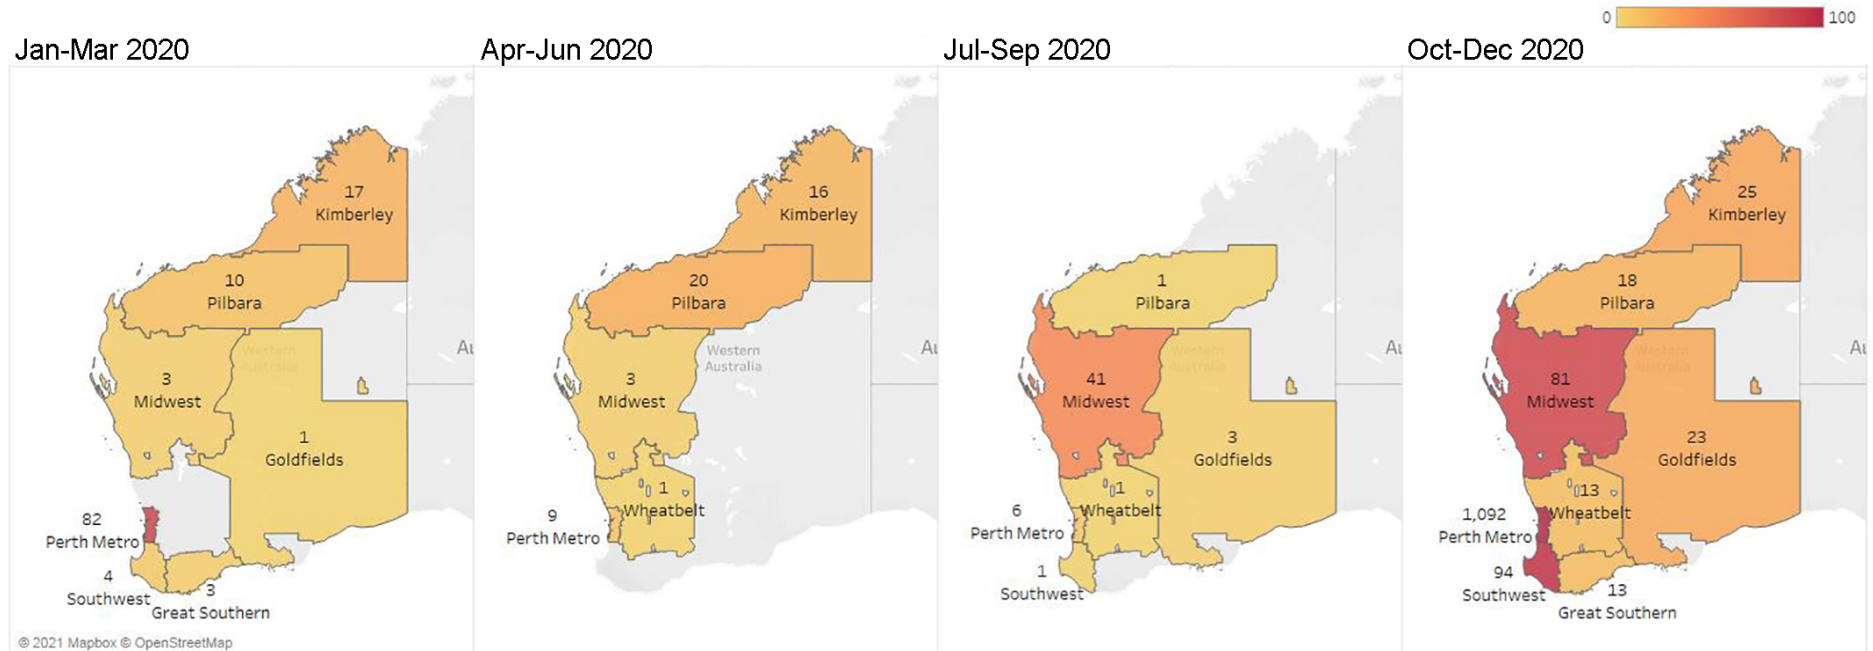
0 100

Jan-Mar 2020

17
Kimberley

10
Pilbara

Western Australia

Au

3
Midwest

1
Goldfields

82
Perth Metro

4
Southwest

3
Great Southern

© 2021 Mapbox © OpenStreetMap

Apr-Jun 2020

16
Kimberley

20
Pilbara

Western Australia

Au

3
Midwest

1
Wheatbelt

9
Perth Metro

Jul-Sep 2020

1
Pilbara

Western Australia

Au

41
Midwest

3
Goldfields

1
Wheatbelt

6
Perth Metro

1
Southwest

Oct-Dec 2020

25
Kimberley

18
Pilbara

Western Australia

Au

81
Midwest

23
Goldfields

13
Wheatbelt

1,092
Perth Metro

94
Southwest

13
Great Southern